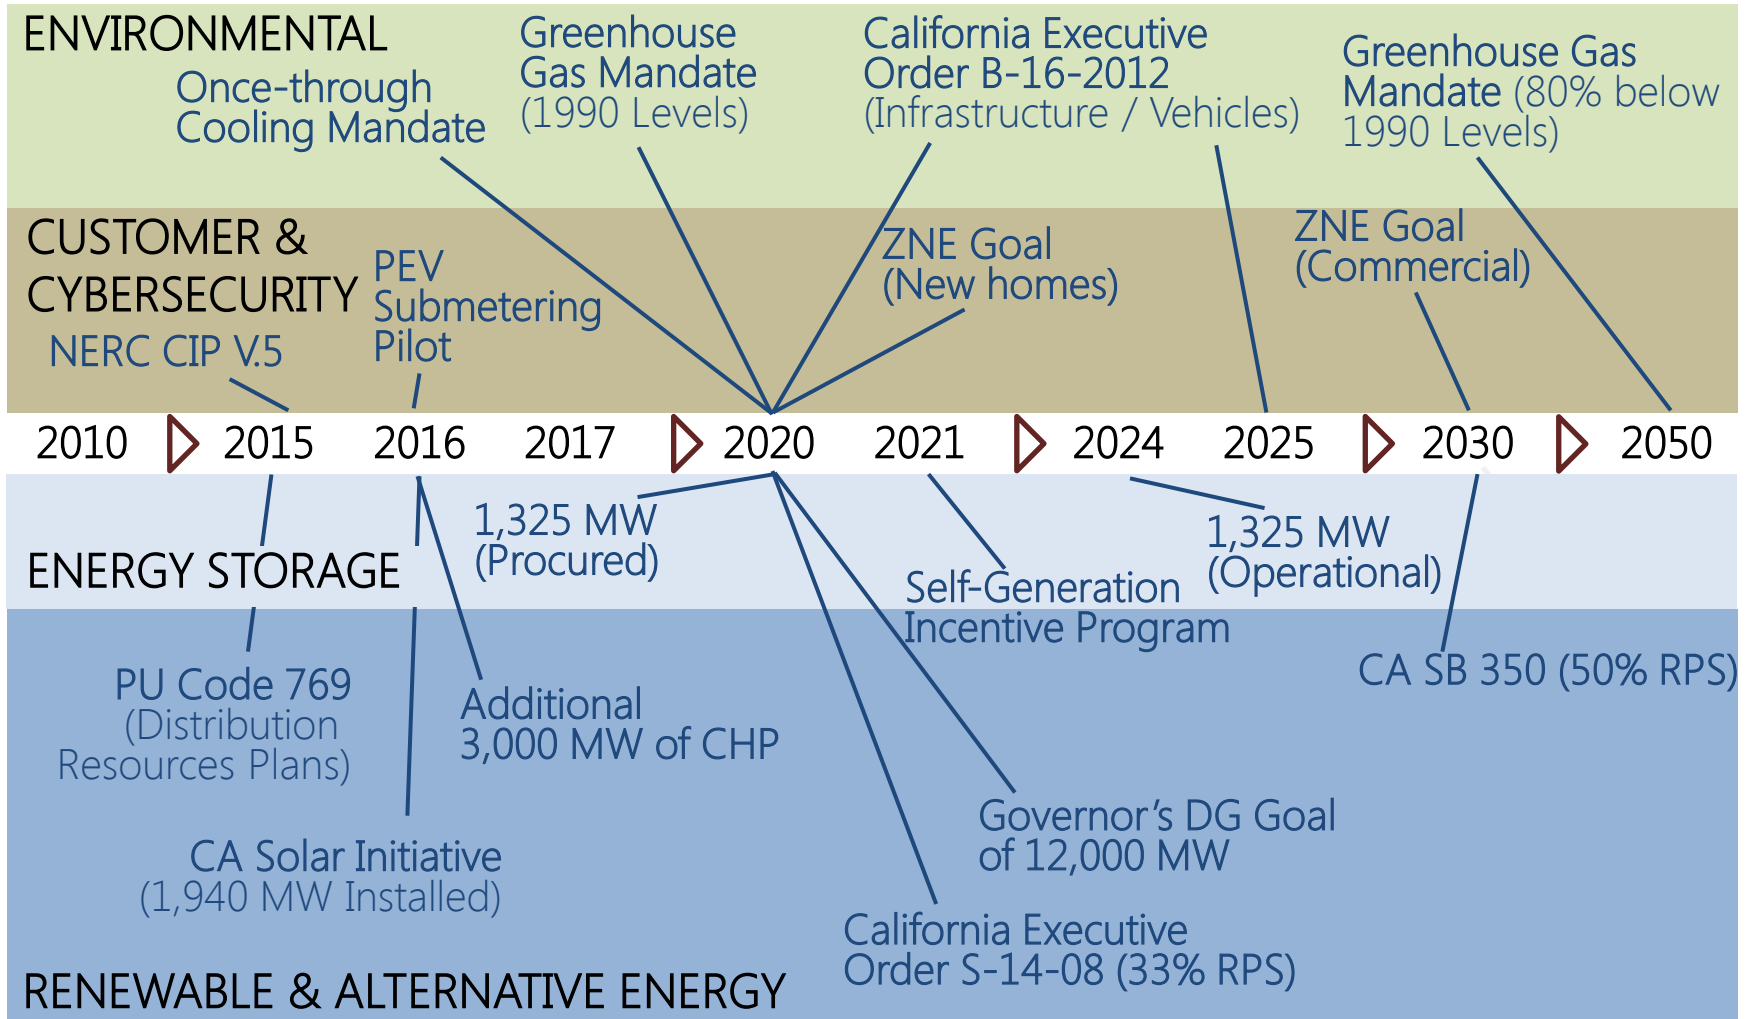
ENVIRONMENTAL

Once-through Cooling Mandate

Greenhouse Gas Mandate (1990 Levels)

California Executive Order B-16-2012 (Infrastructure / Vehicles)

Greenhouse Gas Mandate (80% below 1990 Levels)

CUSTOMER & CYBERSECURITY

NERC CIP V.5

PEV Submetering Pilot

ZNE Goal (New homes)

ZNE Goal (Commercial)

2010 2015 2016 2017 2020 2021 2024 2025 2030 2050

1,325 MW (Procured)

ENERGY STORAGE

Self-Generation Incentive Program

1,325 MW (Operational)

CA SB 350 (50% RPS)

PU Code 769 (Distribution Resources Plans)

Additional 3,000 MW of CHP

Governor's DG Goal of 12,000 MW

CA Solar Initiative (1,940 MW Installed)

California Executive Order S-14-08 (33% RPS)

RENEWABLE & ALTERNATIVE ENERGY